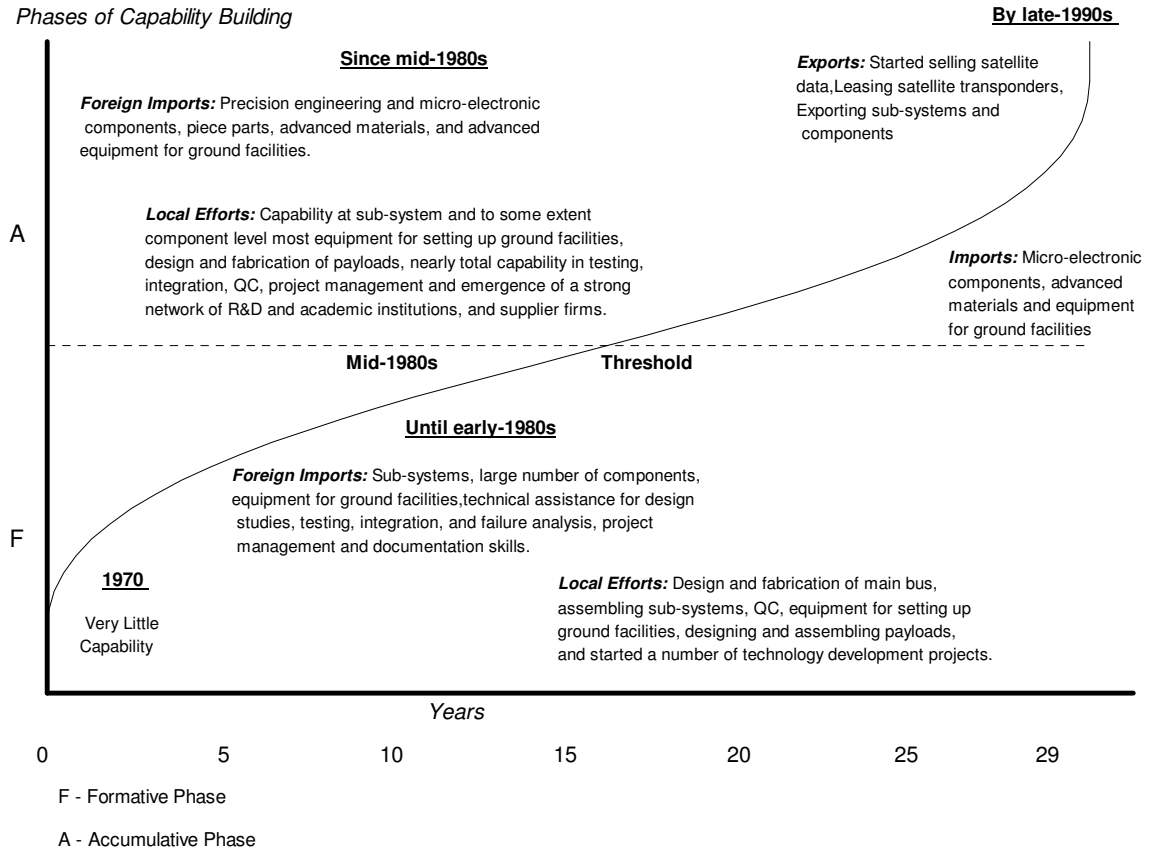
Phases of Capability Building

By late-1990s

Since mid-1980s

Exports: Started selling satellite data,Leasing satellite transponders, Exporting sub-systems and components

Foreign Imports: Precision engineering and micro-electronic components, piece parts, advanced materials, and advanced equipment for ground facilities.

Local Efforts: Capability at sub-system and to some extent component level most equipment for setting up ground facilities, design and fabrication of payloads, nearly total capability in testing, integration, QC, project management and emergence of a strong network of R&D and academic institutions, and supplier firms.

A

Imports: Micro-electronic components, advanced materials and equipment for ground facilities

Mid-1980s

Threshold

Until early-1980s

Foreign Imports: Sub-systems, large number of components, equipment for ground facilities,technical assistance for design studies, testing, integration, and failure analysis, project management and documentation skills.

F

1970

Very Little Capability

Local Efforts: Design and fabrication of main bus, assembling sub-systems, QC, equipment for setting up ground facilities, designing and assembling payloads, and started a number of technology development projects.

Years

0 5 10 15 20 25 29

F - Formative Phase

A - Accumulative Phase